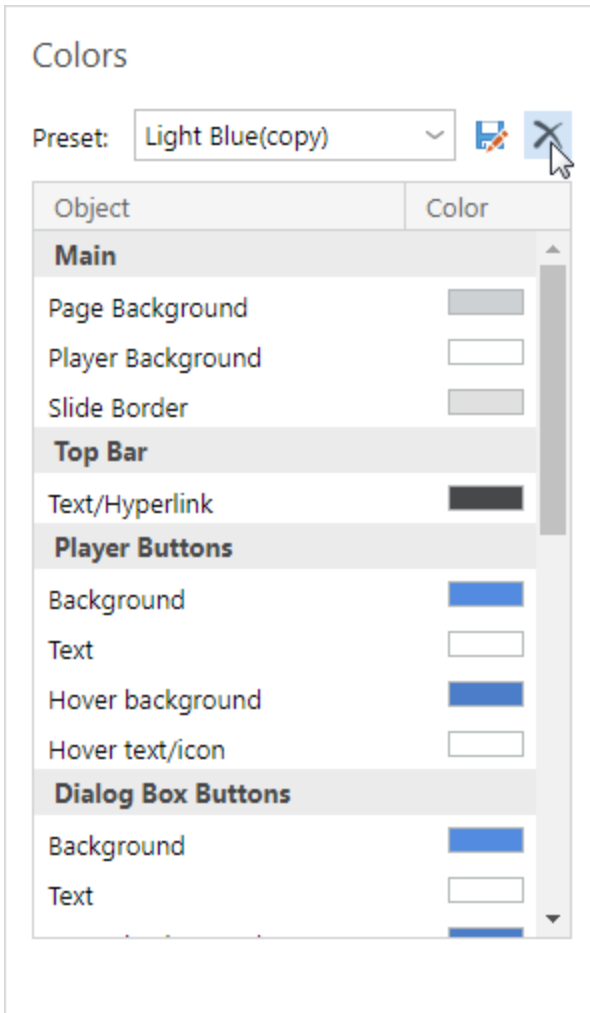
Colors

Preset: Light Blue(copy)

| Object | Color |
|---|---|
| **Main** | |
| Page Background | |
| Player Background | |
| Slide Border | |
| **Top Bar** | |
| Text/Hyperlink | |
| **Player Buttons** | |
| Background | |
| Text | |
| Hover background | |
| Hover text/icon | |
| **Dialog Box Buttons** | |
| Background | |
| Text | |
| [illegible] | |